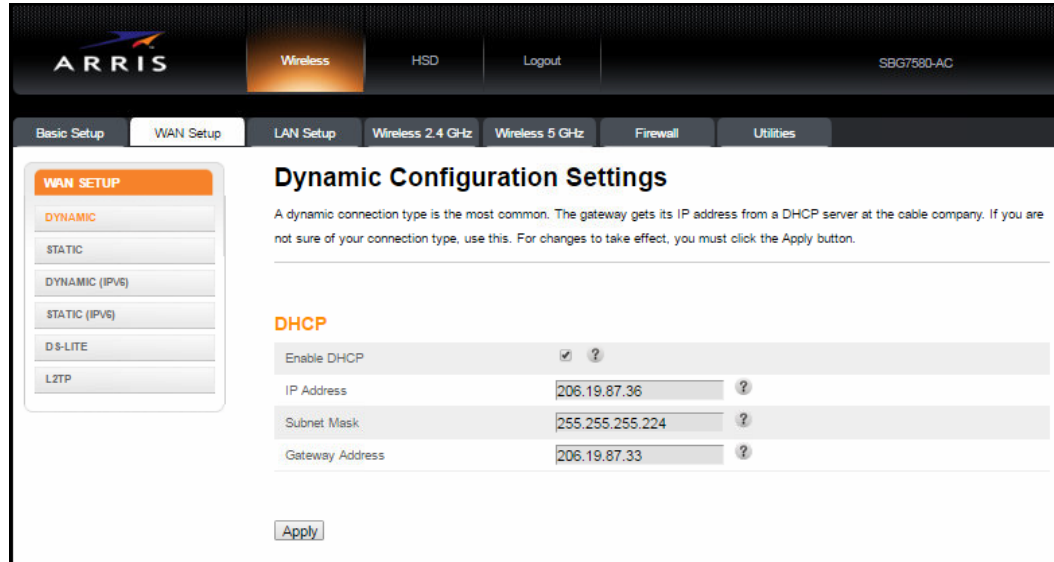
ARRIS

Wireless HSD Logout SBG7580-AC

Basic Setup WAN Setup LAN Setup Wireless 2.4 GHz Wireless 5 GHz Firewall Utilities

WAN SETUP
DYNAMIC
STATIC
DYNAMIC (IPV6)
STATIC (IPV6)
DS-LITE
L2TP

Dynamic Configuration Settings

A dynamic connection type is the most common. The gateway gets its IP address from a DHCP server at the cable company. If you are not sure of your connection type, use this. For changes to take effect, you must click the Apply button.

DHCP

| | | |
|---|---|---|
| Enable DHCP | ✔ | ? |
| IP Address | 206.19.87.36 | ? |
| Subnet Mask | 255.255.255.224 | ? |
| Gateway Address | 206.19.87.33 | ? |

Apply